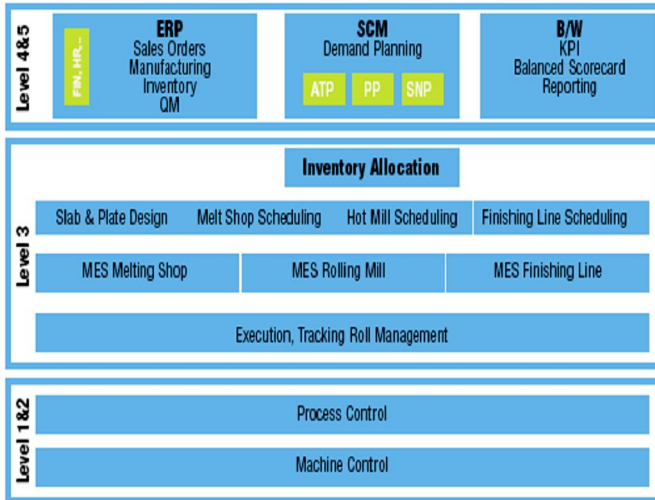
Level 4&5

FIN, HR,...

ERP
Sales Orders
Manufacturing
Inventory
QM

SCM
Demand Planning

ATP PP SNP

B/W
KPI
Balanced Scorecard
Reporting

Level 3

Inventory Allocation

Slab & Plate Design
Melt Shop Scheduling
Hot Mill Scheduling
Finishing Line Scheduling

MES Melting Shop
MES Rolling Mill
MES Finishing Line

Execution, Tracking Roll Management

Level 1&2

Process Control

Machine Control